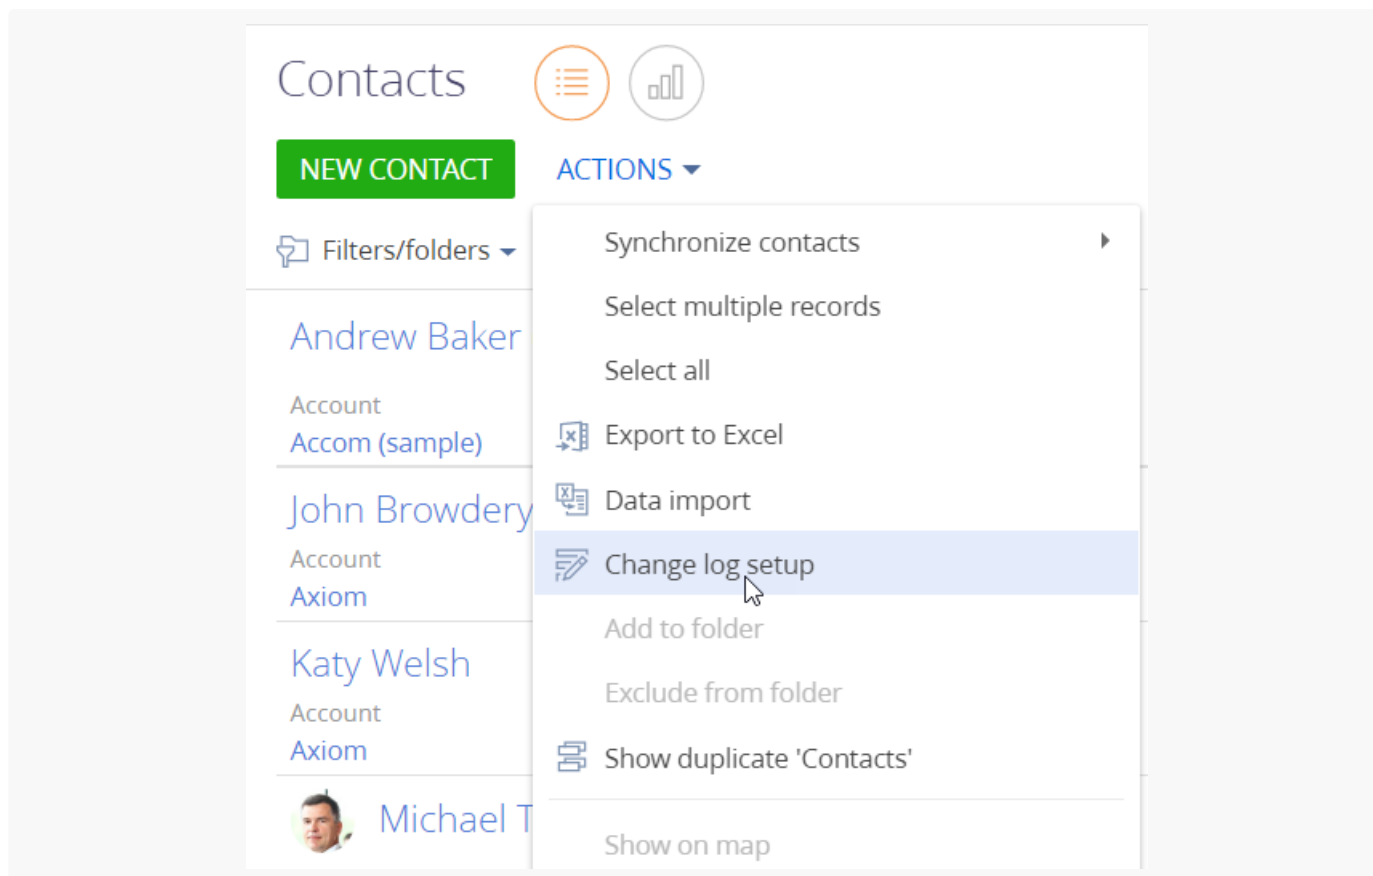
Contacts

NEW CONTACT

ACTIONS

Filters/folders

Andrew Baker

Account
Accom (sample)

John Browdery

Account
Axiom

Katy Welsh

Account
Axiom

Michael T

Synchronize contacts

Select multiple records

Select all

Export to Excel

Data import

Change log setup

Add to folder

Exclude from folder

Show duplicate 'Contacts'

Show on map